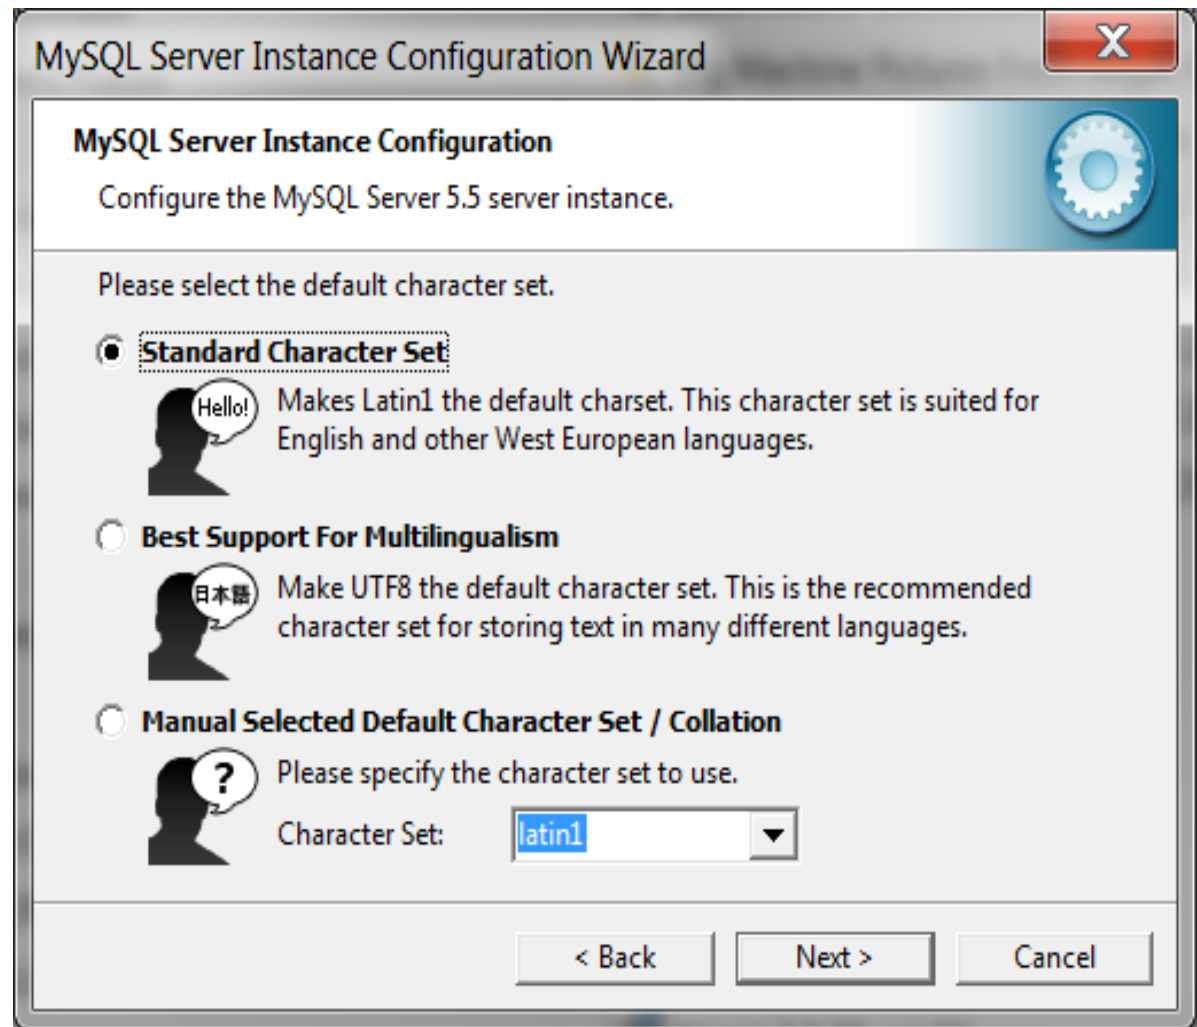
MySQL Server Instance Configuration Wizard

MySQL Server Instance Configuration

Configure the MySQL Server 5.5 server instance.

Please select the default character set.

Standard Character Set

Hello!

Makes Latin1 the default charset. This character set is suited for English and other West European languages.

Best Support For Multilingualism

日本語

Make UTF8 the default character set. This is the recommended character set for storing text in many different languages.

Manual Selected Default Character Set / Collation

?

Please specify the character set to use.

Character Set: latin1

< Back

Next >

Cancel